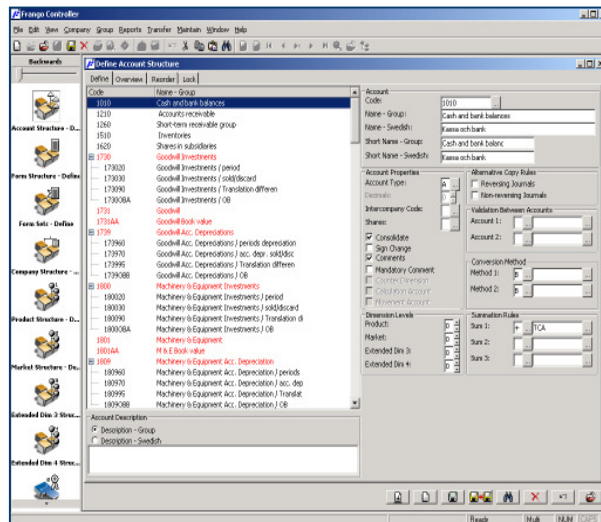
Frango Controller

File Edit View Company Group Reports Transfer Maintain Window Help

Backwards

Account Structure - D...

Form Structure - Define

Form Sets - Define

Company Structure - ...

Product Structure - D...

Market Structure - De...

Extended Dim 3 Struc...

Extended Dim 4 Struc...

Define Account Structure

Define | Overview | Reorder | Lock

| Code | Name - Group |
|---|---|
| 1010 | Cash and bank balances |
| 1210 | Accounts receivable |
| 1260 | Short-term receivable group |
| 1510 | Inventories |
| 1620 | Shares in subsidiaries |
| 1730 | Goodwill Investments |
| 173020 | Goodwill Investments / period |
| 173030 | Goodwill Investments / sold/discard |
| 173090 | Goodwill Investments / Translation differen |
| 173008A | Goodwill Investments / OB |
| 1731 | Goodwill |
| 1731AA | Goodwill Book value |
| 1739 | Goodwill Acc. Depreciations |
| 173960 | Goodwill Acc. Depreciations / periods depreciation |
| 173970 | Goodwill Acc. Depreciations / acc. depr. sold/disc |
| 173995 | Goodwill Acc. Depreciations / Translation differen |
| 173908B | Goodwill Acc. Depreciations / OB |
| 1800 | Machinery & Equipment Investments |
| 180020 | Machinery & Equipment Investments / period |
| 180030 | Machinery & Equipment Investments / sold/discard |
| 180090 | Machinery & Equipment Investments / Translation di |
| 180008A | Machinery & Equipment Investments / OB |
| 1801 | Machinery & Equipment |
| 1801AA | M & E Book value |
| 1809 | Machinery & Equipment Acc. Depreciation |
| 180960 | Machinery & Equipment Acc. Depreciation / periods |
| 180970 | Machinery & Equipment Acc. Depreciation / acc. dep |
| 180995 | Machinery & Equipment Acc. Depreciation / Translat |
| 180908B | Machinery & Equipment Acc. Depreciation / OB |

Account Description
Description - Group
Description - Swedish

Account
Code: 1010
Name - Group: Cash and bank balances
Name - Swedish: Kassa och bank
Short Name - Group: Cash and bank balanc
Short Name - Swedish: Kassa och bank

Account Properties
Account Type: A
Decimals: 0
Intercompany Code:
Shares:
Consolidate
Sign Change
Comments
Mandatory Comment
Counter Dimension
Calculation Account
Movement Account

Alternative Copy Rules
Reversing Journals
Non-reversing Journals

Validation Between Accounts
Account 1:
Account 2:

Conversion Method
Method 1: B
Method 2: B

Dimension Levels
Product: 0
Market: 0
Extended Dim 3: 0
Extended Dim 4: 0

Summation Rules
Sum 1: + TCA
Sum 2:
Sum 3:

Ready | Multi | NUM | OVR